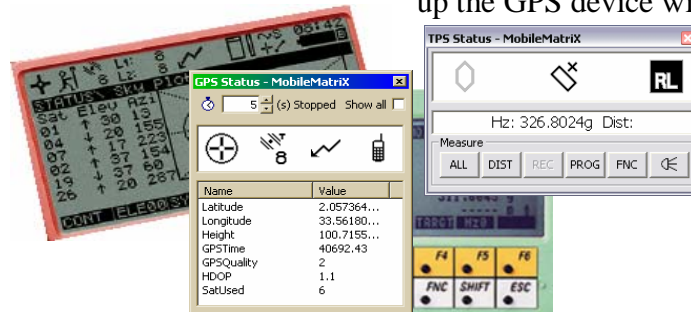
up the GPS device wi

08:42
L1: 8
L2: 8
STATUS\ Sky Plot
Sat Elev Azi
01 30 13
04 20 155
07 17 223
17 37 54
19 37 60
26 20 287
CONT ELE0 SY

GPS Status - MobileMatriX
5 (s) Stopped Show all
8

| Name | Value |
|---|---|
| Latitude | 2.057364... |
| Longitude | 33.56180... |
| Height | 100.7155... |
| GPSTime | 40692.43 |
| GPSQuality | 2 |
| HDOP | 1.1 |
| SatUsed | 6 |

TPS Status - MobileMatriX
RL
Hz: 326.8024g Dist:
Measure
ALL DIST REC PROG FNC

F4 F5 F6
FNC SHIFT ESC